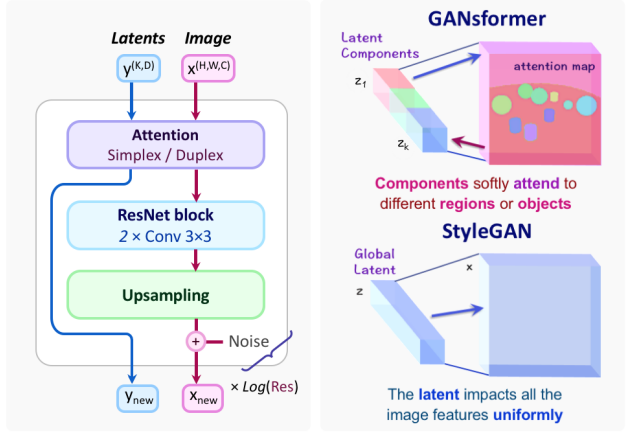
Latents

Image

$y^{(K,D)}$

$x^{(H,W,C)}$

Attention
Simplex / Duplex

ResNet block
$2 \times$ Conv 3×3

Upsampling

+

Noise

$y_{new}$

$x_{new}$

× Log(Res)

GANsformer

Latent Components

$z_1$

$z_k$

attention map

Components softly attend to different regions or objects

StyleGAN

Global Latent

z

x

The latent impacts all the image features uniformly